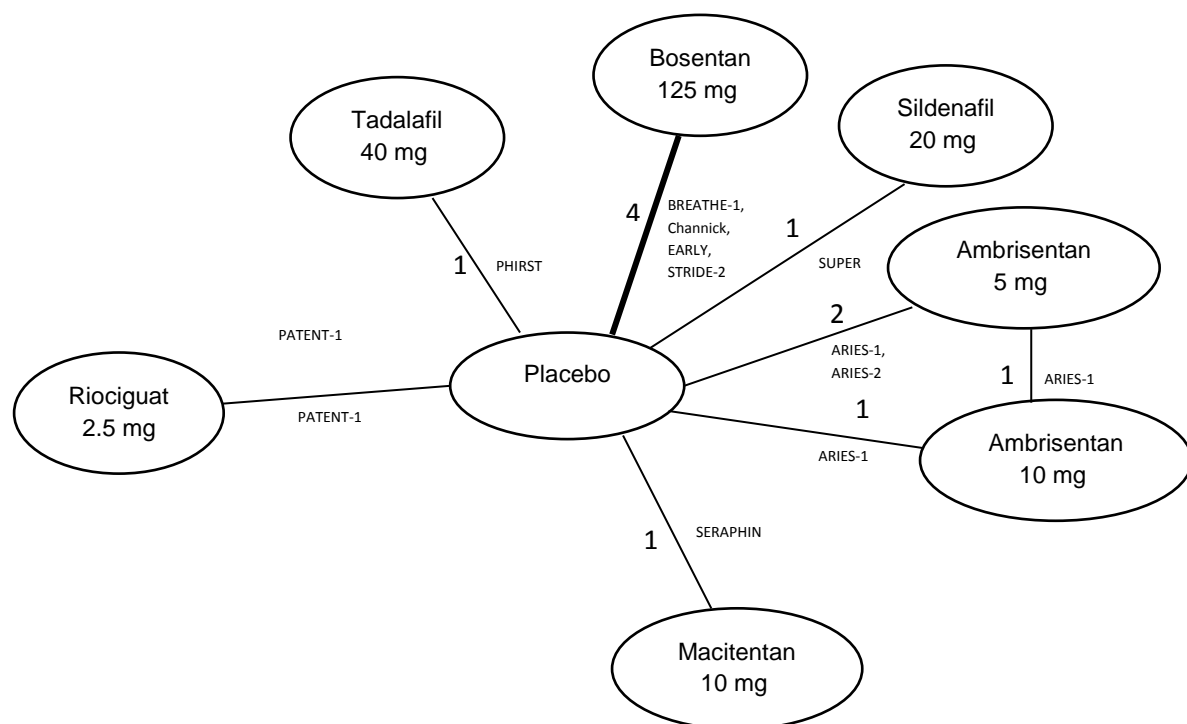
Bosentan
125 mg

Tadalafil
40 mg

Sildenafil
20 mg

4

BREATHE-1,
Channick,
EARLY,
STRIDE-2

1

1

PHIRST

SUPER

Ambrisentan
5 mg

PATENT-1

2

Placebo

Riociguat
2.5 mg

ARIES-1,
ARIES-2

1

ARIES-1

PATENT-1

1

Ambrisentan
10 mg

ARIES-1

1

SERAPHIN

Macitentan
10 mg